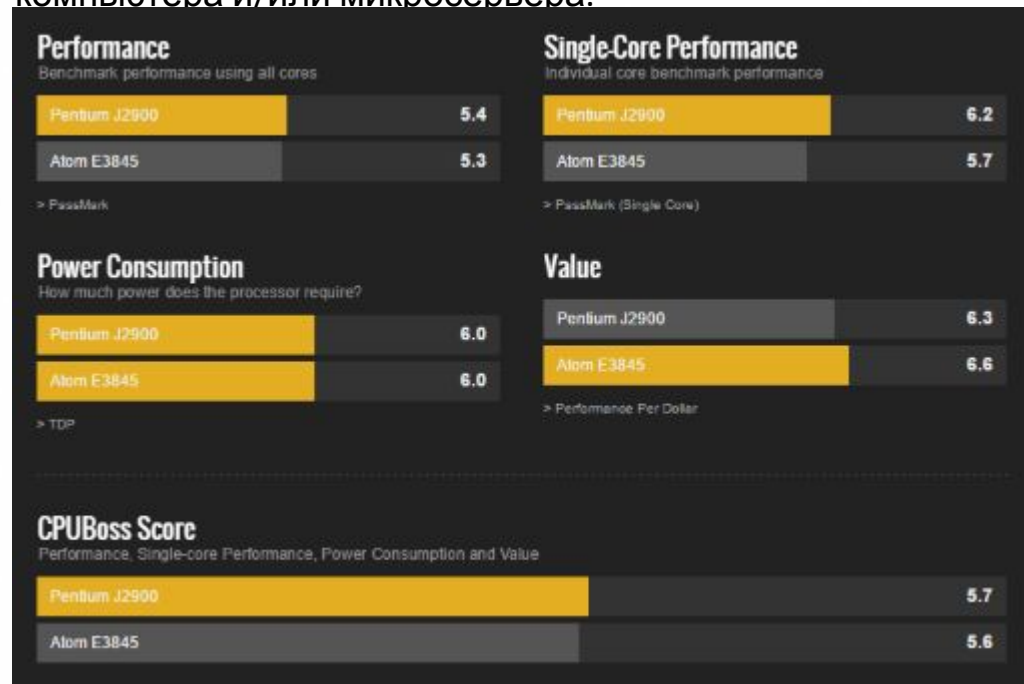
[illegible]

Performance
Benchmark performance using all cores

Pentium J2900 5.4
Atom E3845 5.3

> PassMark

Single-Core Performance
Individual core benchmark performance

Pentium J2900 6.2
Atom E3845 5.7

> PassMark (Single Core)

Power Consumption
How much power does the processor require?

Pentium J2900 6.0
Atom E3845 6.0

> TDP

Value

Pentium J2900 6.3
Atom E3845 6.6

> Performance Per Dollar

CPUBoss Score
Performance, Single-core Performance, Power Consumption and Value

Pentium J2900 5.7
Atom E3845 5.6